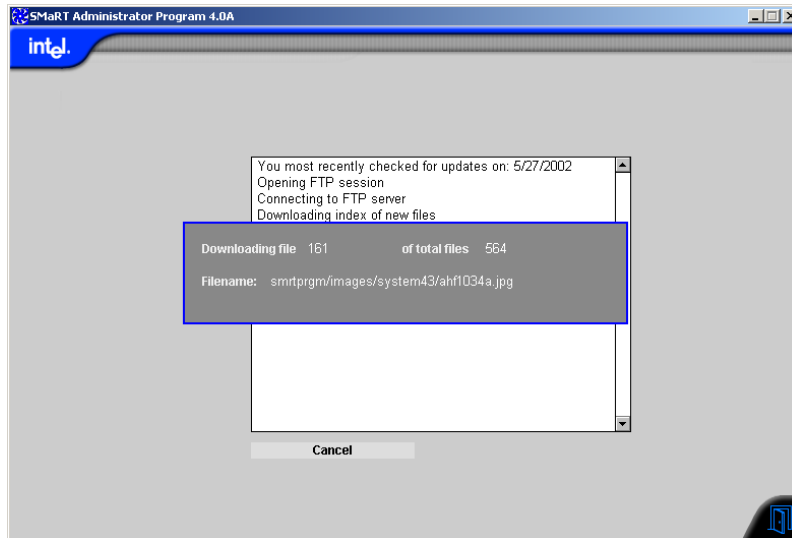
SMaRT Administrator Program 4.0A

intel.

You most recently checked for updates on: 5/27/2002
Opening FTP session
Connecting to FTP server
Downloading index of new files

Downloading file 161 of total files 564

Filename: smrtprgm/images/system43/ahf1034a.jpg

Cancel